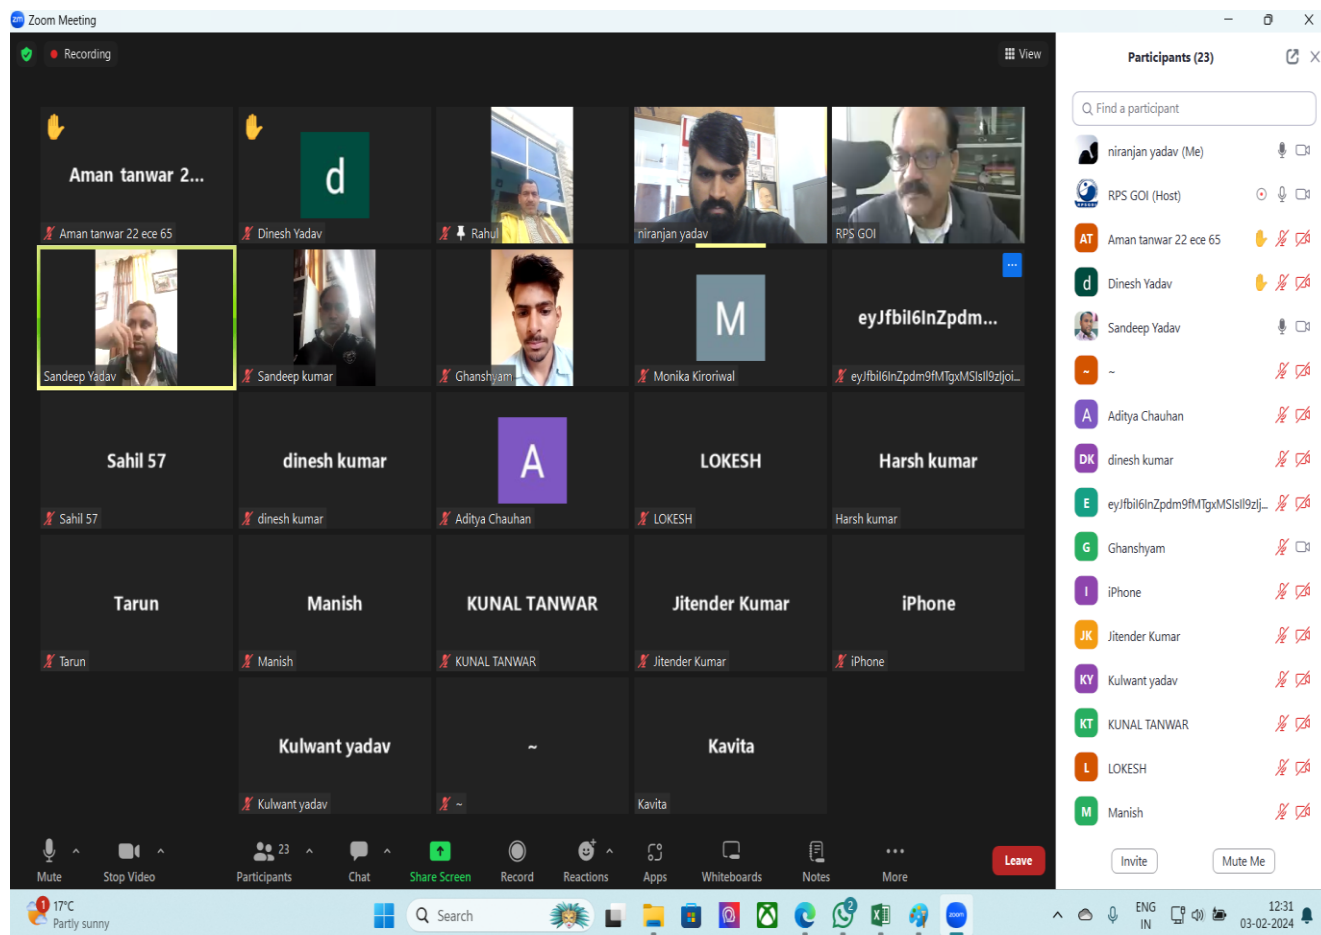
Zoom Meeting

Recording

View

Aman tanwar 2...
Aman tanwar 22 ece 65

d
Dinesh Yadav

Rahul

niranjan yadav

RPS GOI

Sandeep Yadav

Sandeep kumar

Ghanshyam

M
Monika Kiroriwal

eyJfbil6InZpdm...
eyJfbil6InZpdm9fMTgxMSIsIl9zIjoi...

Sahil 57
Sahil 57

dinesh kumar
dinesh kumar

A
Aditya Chauhan

LOKESH
LOKESH

Harsh kumar
Harsh kumar

Tarun
Tarun

Manish
Manish

KUNAL TANWAR
KUNAL TANWAR

Jitender Kumar
Jitender Kumar

iPhone
iPhone

Kulwant yadav
Kulwant yadav

~
~

Kavita
Kavita

Mute Stop Video 23 Participants Chat Share Screen Record Reactions Apps Whiteboards Notes More Leave

Participants (23)

Find a participant

niranjan yadav (Me)
RPS GOI (Host)
AT Aman tanwar 22 ece 65
d Dinesh Yadav
Sandeep Yadav
~ ~
A Aditya Chauhan
DK dinesh kumar
E eyJfbil6InZpdm9fMTgxMSIsIl9zIj...
G Ghanshyam
I iPhone
JK Jitender Kumar
KY Kulwant yadav
KT KUNAL TANWAR
L LOKESH
M Manish

Invite Mute Me

1 17°C Partly sunny

Search

ENG IN 12:31 03-02-2024